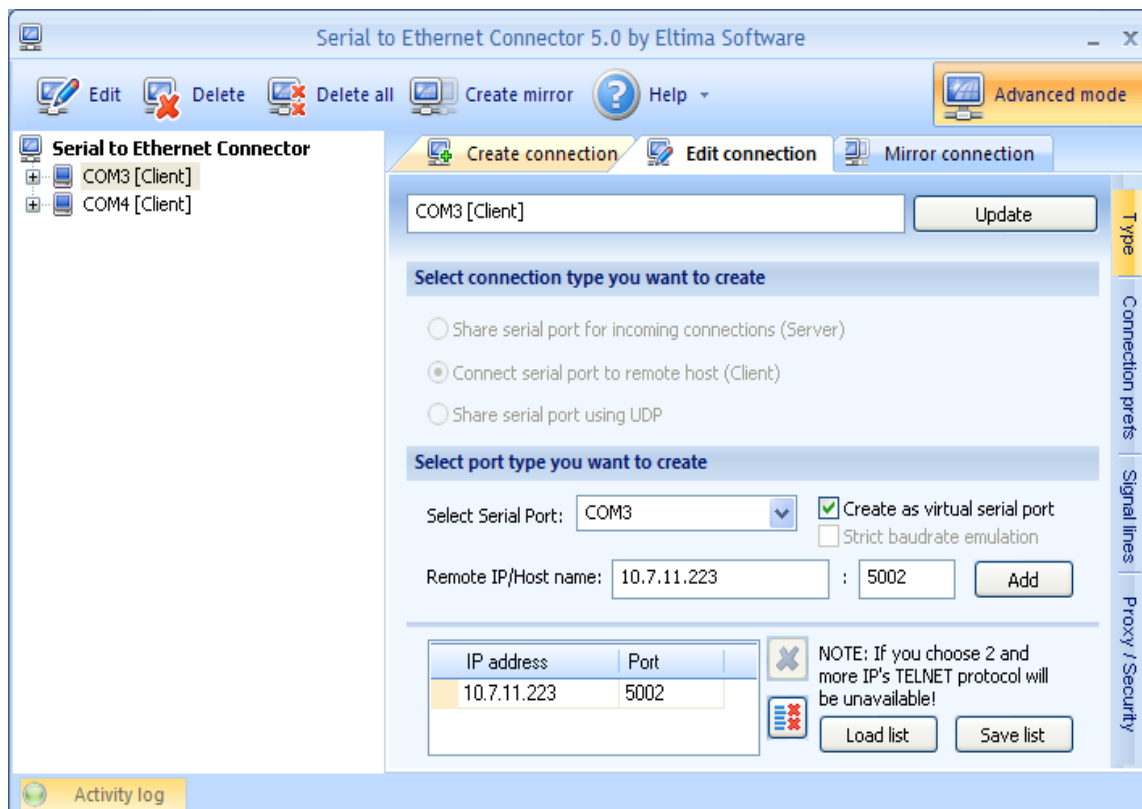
Serial to Ethernet Connector 5.0 by Eltima Software

Edit Delete Delete all Create mirror Help Advanced mode

Serial to Ethernet Connector
COM3 [Client]
COM4 [Client]

Create connection Edit connection Mirror connection

COM3 [Client]
Update

Select connection type you want to create

Share serial port for incoming connections (Server)
Connect serial port to remote host (Client)
Share serial port using UDP

Select port type you want to create

Select Serial Port: COM3
Create as virtual serial port
Strict baudrate emulation

Remote IP/Host name: 10.7.11.223 : 5002 Add

| IP address | Port |
|---|---|
| 10.7.11.223 | 5002 |

NOTE: If you choose 2 and more IP's TELNET protocol will be unavailable!

Load list Save list

Type
Connection prefs
Signal lines
Proxy / Security

Activity log